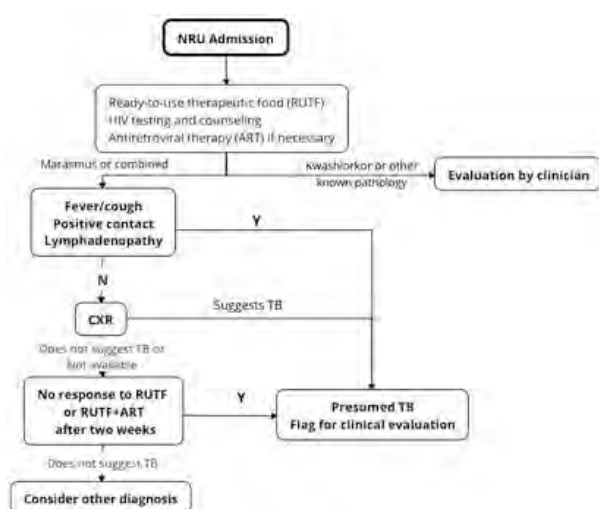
NRU Admission

Ready-to-use therapeutic food (RUTF)
HIV testing and counseling
Antiretroviral therapy (ART) if necessary

Marasmus or combined

Kwashiorkor or other known pathology

Evaluation by clinician

Fever/cough
Positive contact
Lymphadenopathy

Y

N

CXR

Suggests TB

Does not suggest TB or not available

No response to RUTF or RUTF+ART after two weeks

Y

Presumed TB
Flag for clinical evaluation

Does not suggest TB

Consider other diagnosis